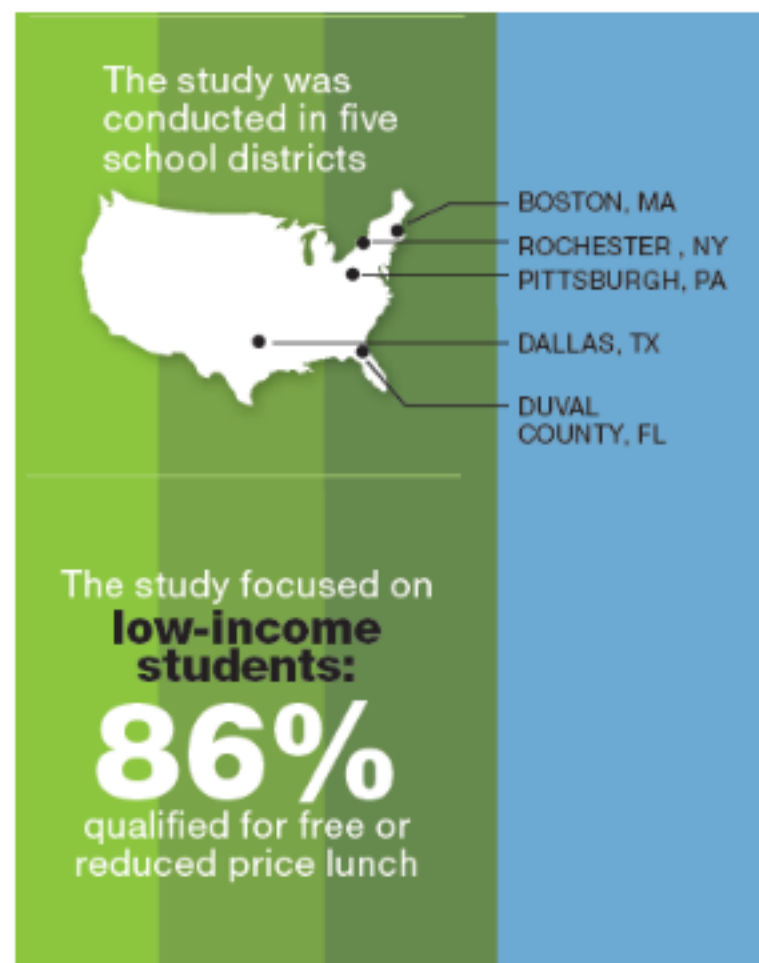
The study was conducted in five school districts

BOSTON, MA

ROCHESTER , NY

PITTSBURGH, PA

DALLAS, TX

DUVAL COUNTY, FL

The study focused on **low-income students:**

86%

qualified for free or reduced price lunch